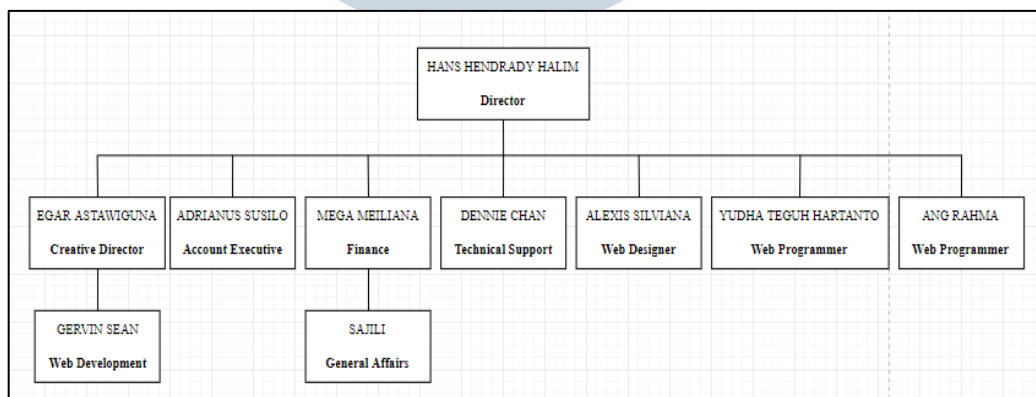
HANS HENDRADY HALIM
Director

EGAR ASTAWIGUNA
Creative Director

ADRIANUS SUSILO
Account Executive

MEGA MEILIANA
Finance

DENNIE CHAN
Technical Support

ALEXIS SILVIANA
Web Designer

YUDHA TEGUH HARTANTO
Web Programmer

ANG RAHMA
Web Programmer

GERVIN SEAN
Web Development

SAJILI
General Affairs